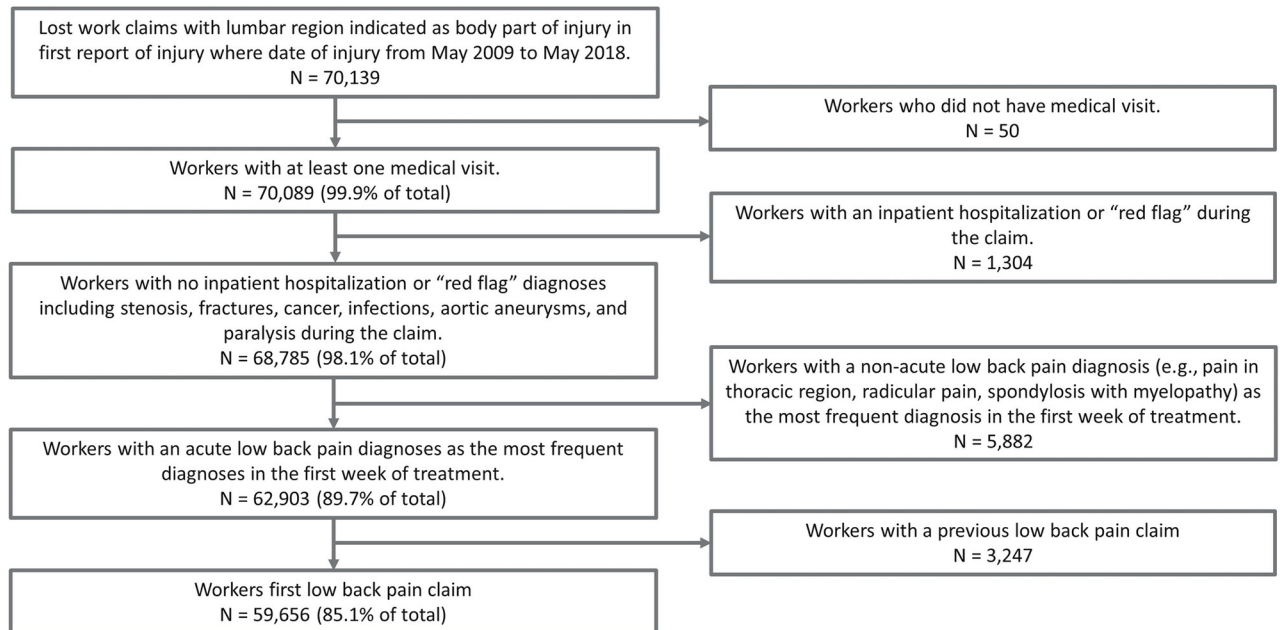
Lost work claims with lumbar region indicated as body part of injury in first report of injury where date of injury from May 2009 to May 2018.
N = 70,139

Workers who did not have medical visit.
N = 50

Workers with at least one medical visit.
N = 70,089 (99.9% of total)

Workers with an inpatient hospitalization or “red flag” during the claim.
N = 1,304

Workers with no inpatient hospitalization or “red flag” diagnoses including stenosis, fractures, cancer, infections, aortic aneurysms, and paralysis during the claim.
N = 68,785 (98.1% of total)

Workers with a non-acute low back pain diagnosis (e.g., pain in thoracic region, radicular pain, spondylosis with myelopathy) as the most frequent diagnosis in the first week of treatment.
N = 5,882

Workers with an acute low back pain diagnoses as the most frequent diagnoses in the first week of treatment.
N = 62,903 (89.7% of total)

Workers with a previous low back pain claim
N = 3,247

Workers first low back pain claim
N = 59,656 (85.1% of total)